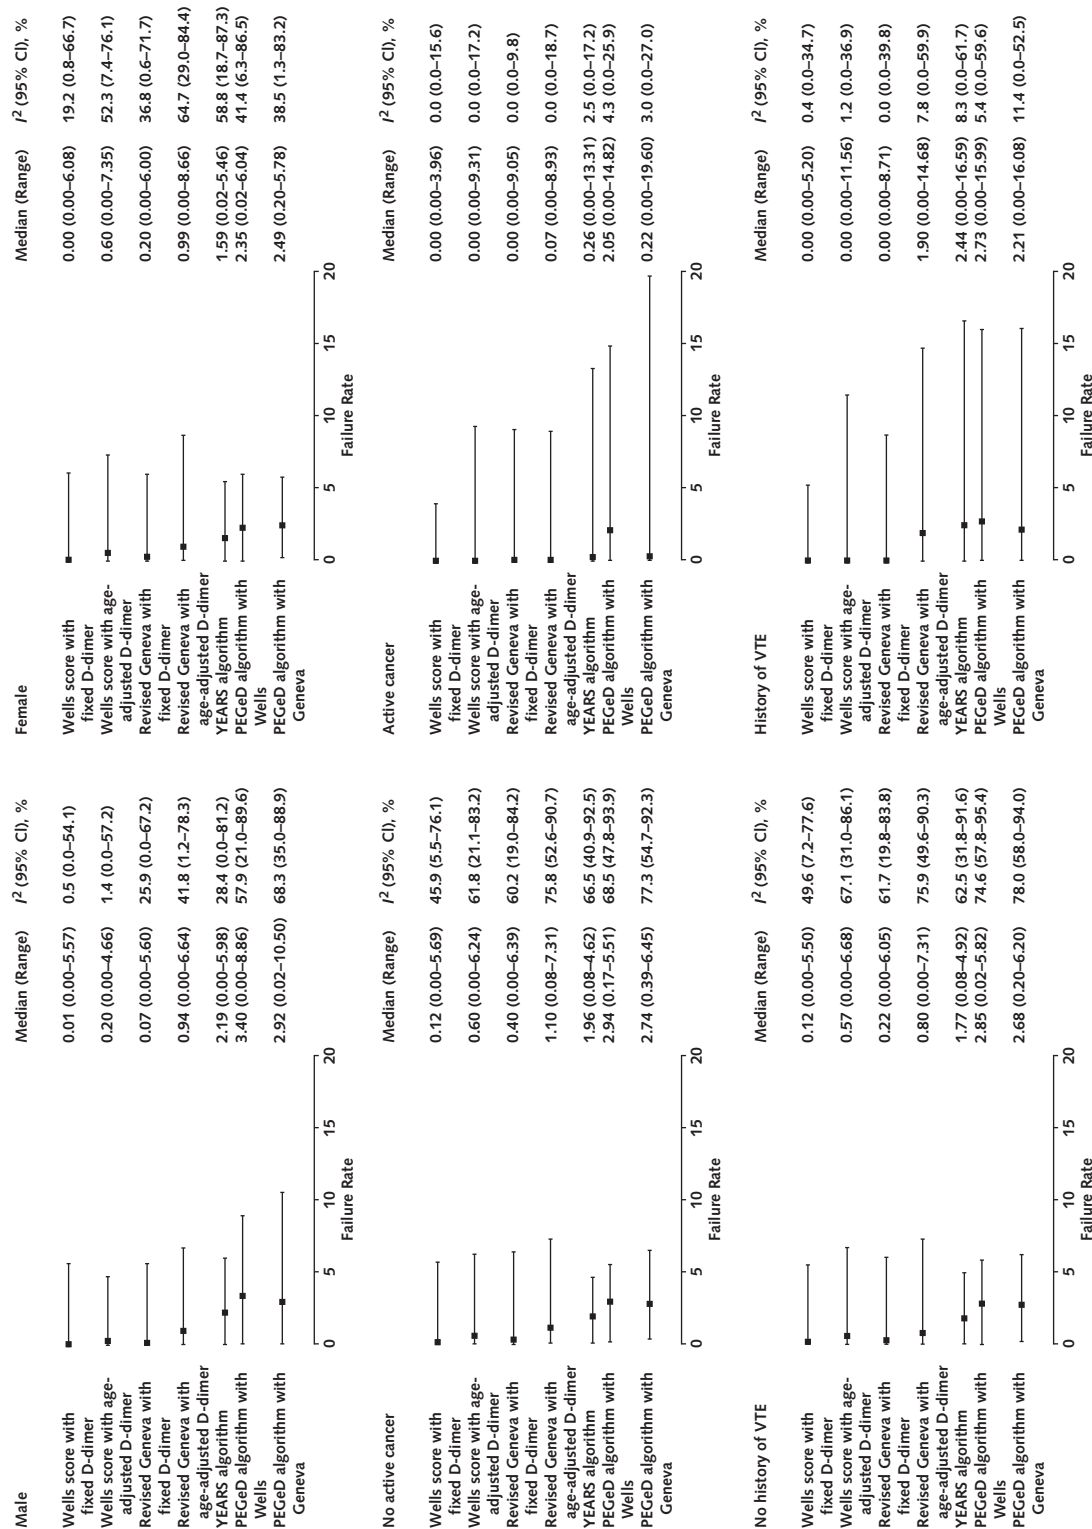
Male

| | Median (Range) | $I^2$ (95% CI), % |
|---|---|---|
| Wells score with fixed D-dimer | 0.01 (0.00–5.57) | 0.5 (0.0–54.1) |
| Wells score with age-adjusted D-dimer | 0.20 (0.00–4.66) | 1.4 (0.0–57.2) |
| Revised Geneva with fixed D-dimer | 0.07 (0.00–5.60) | 25.9 (0.0–67.2) |
| Revised Geneva with age-adjusted D-dimer | 0.94 (0.00–6.64) | 41.8 (1.2–78.3) |
| YEARS algorithm | 2.19 (0.00–5.98) | 28.4 (0.0–81.2) |
| PEGeD algorithm with Wells | 3.40 (0.00–8.86) | 57.9 (21.0–89.6) |
| PEGeD algorithm with Geneva | 2.92 (0.02–10.50) | 68.3 (35.0–88.9) |

0 5 10 15 20
Failure Rate

No active cancer

| | Median (Range) | $I^2$ (95% CI), % |
|---|---|---|
| Wells score with fixed D-dimer | 0.12 (0.00–5.69) | 45.9 (5.5–76.1) |
| Wells score with age-adjusted D-dimer | 0.60 (0.00–6.24) | 61.8 (21.1–83.2) |
| Revised Geneva with fixed D-dimer | 0.40 (0.00–6.39) | 60.2 (19.0–84.2) |
| Revised Geneva with age-adjusted D-dimer | 1.10 (0.08–7.31) | 75.8 (52.6–90.7) |
| YEARS algorithm | 1.96 (0.08–4.62) | 66.5 (40.9–92.5) |
| PEGeD algorithm with Wells | 2.94 (0.17–5.51) | 68.5 (47.8–93.9) |
| PEGeD algorithm with Geneva | 2.74 (0.39–6.45) | 77.3 (54.7–92.3) |

0 5 10 15 20
Failure Rate

No history of VTE

| | Median (Range) | $I^2$ (95% CI), % |
|---|---|---|
| Wells score with fixed D-dimer | 0.12 (0.00–5.50) | 49.6 (7.2–77.6) |
| Wells score with age-adjusted D-dimer | 0.57 (0.00–6.68) | 67.1 (31.0–86.1) |
| Revised Geneva with fixed D-dimer | 0.22 (0.00–6.05) | 61.7 (19.8–83.8) |
| Revised Geneva with age-adjusted D-dimer | 0.80 (0.00–7.31) | 75.9 (49.6–90.3) |
| YEARS algorithm | 1.77 (0.08–4.92) | 62.5 (31.8–91.6) |
| PEGeD algorithm with Wells | 2.85 (0.02–5.82) | 74.6 (57.8–95.4) |
| PEGeD algorithm with Geneva | 2.68 (0.20–6.20) | 78.0 (58.0–94.0) |

0 5 10 15 20
Failure Rate

Female

| | Median (Range) | $I^2$ (95% CI), % |
|---|---|---|
| Wells score with fixed D-dimer | 0.00 (0.00–6.08) | 19.2 (0.8–66.7) |
| Wells score with age-adjusted D-dimer | 0.60 (0.00–7.35) | 52.3 (7.4–76.1) |
| Revised Geneva with fixed D-dimer | 0.20 (0.00–6.00) | 36.8 (0.6–71.7) |
| Revised Geneva with age-adjusted D-dimer | 0.99 (0.00–8.66) | 64.7 (29.0–84.4) |
| YEARS algorithm | 1.59 (0.02–5.46) | 58.8 (18.7–87.3) |
| PEGeD algorithm with Wells | 2.35 (0.02–6.04) | 41.4 (6.3–86.5) |
| PEGeD algorithm with Geneva | 2.49 (0.20–5.78) | 38.5 (1.3–83.2) |

0 5 10 15 20
Failure Rate

Active cancer

| | Median (Range) | $I^2$ (95% CI), % |
|---|---|---|
| Wells score with fixed D-dimer | 0.00 (0.00–3.96) | 0.0 (0.0–15.6) |
| Wells score with age-adjusted D-dimer | 0.00 (0.00–9.31) | 0.0 (0.0–17.2) |
| Revised Geneva with fixed D-dimer | 0.00 (0.00–9.05) | 0.0 (0.0–9.8) |
| Revised Geneva with age-adjusted D-dimer | 0.07 (0.00–8.93) | 0.0 (0.0–18.7) |
| YEARS algorithm | 0.26 (0.00–13.31) | 2.5 (0.0–17.2) |
| PEGeD algorithm with Wells | 2.05 (0.00–14.82) | 4.3 (0.0–25.9) |
| PEGeD algorithm with Geneva | 0.22 (0.00–19.60) | 3.0 (0.0–27.0) |

0 5 10 15 20
Failure Rate

History of VTE

| | Median (Range) | $I^2$ (95% CI), % |
|---|---|---|
| Wells score with fixed D-dimer | 0.00 (0.00–5.20) | 0.4 (0.0–34.7) |
| Wells score with age-adjusted D-dimer | 0.00 (0.00–11.56) | 1.2 (0.0–36.9) |
| Revised Geneva with fixed D-dimer | 0.00 (0.00–8.71) | 0.0 (0.0–39.8) |
| Revised Geneva with age-adjusted D-dimer | 1.90 (0.00–14.68) | 7.8 (0.0–59.9) |
| YEARS algorithm | 2.44 (0.00–16.59) | 8.3 (0.0–61.7) |
| PEGeD algorithm with Wells | 2.73 (0.00–15.99) | 5.4 (0.0–59.6) |
| PEGeD algorithm with Geneva | 2.21 (0.00–16.08) | 11.4 (0.0–52.5) |

0 5 10 15 20
Failure Rate